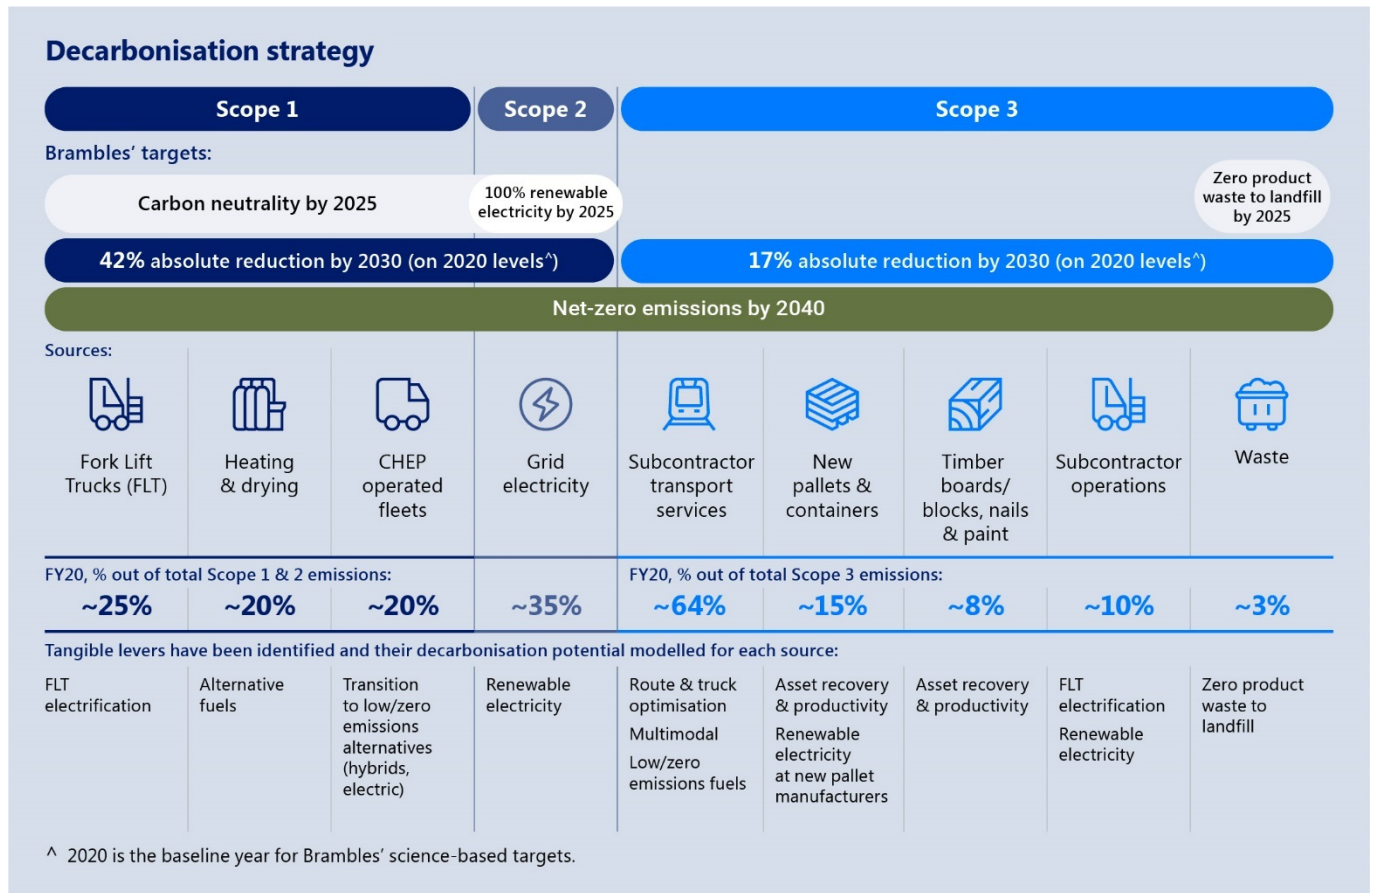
Decarbonisation strategy

Scope 1

Scope 2

Scope 3

Brambles' targets:

Carbon neutrality by 2025

100% renewable electricity by 2025

Zero product waste to landfill by 2025

42% absolute reduction by 2030 (on 2020 levels^)

17% absolute reduction by 2030 (on 2020 levels^)

Net-zero emissions by 2040

Sources:

| Fork Lift Trucks (FLT) | Heating & drying | CHEP operated fleets | Grid electricity | Subcontractor transport services | New pallets & containers | Timber boards/ blocks, nails & paint | Subcontractor operations | Waste |
|---|---|---|---|---|---|---|---|---|
| FY20, % out of total Scope 1 & 2 emissions: | | | | FY20, % out of total Scope 3 emissions: | | | | |
| ~25% | ~20% | ~20% | ~35% | ~64% | ~15% | ~8% | ~10% | ~3% |

Tangible levers have been identified and their decarbonisation potential modelled for each source:

| FLT electrification | Alternative fuels | Transition to low/zero emissions alternatives (hybrids, electric) | Renewable electricity | Route & truck optimisation<br>Multimodal<br>Low/zero emissions fuels | Asset recovery & productivity<br>Renewable electricity at new pallet manufacturers | Asset recovery & productivity | FLT electrification<br>Renewable electricity | Zero product waste to landfill |
|---|---|---|---|---|---|---|---|---|

^ 2020 is the baseline year for Brambles' science-based targets.